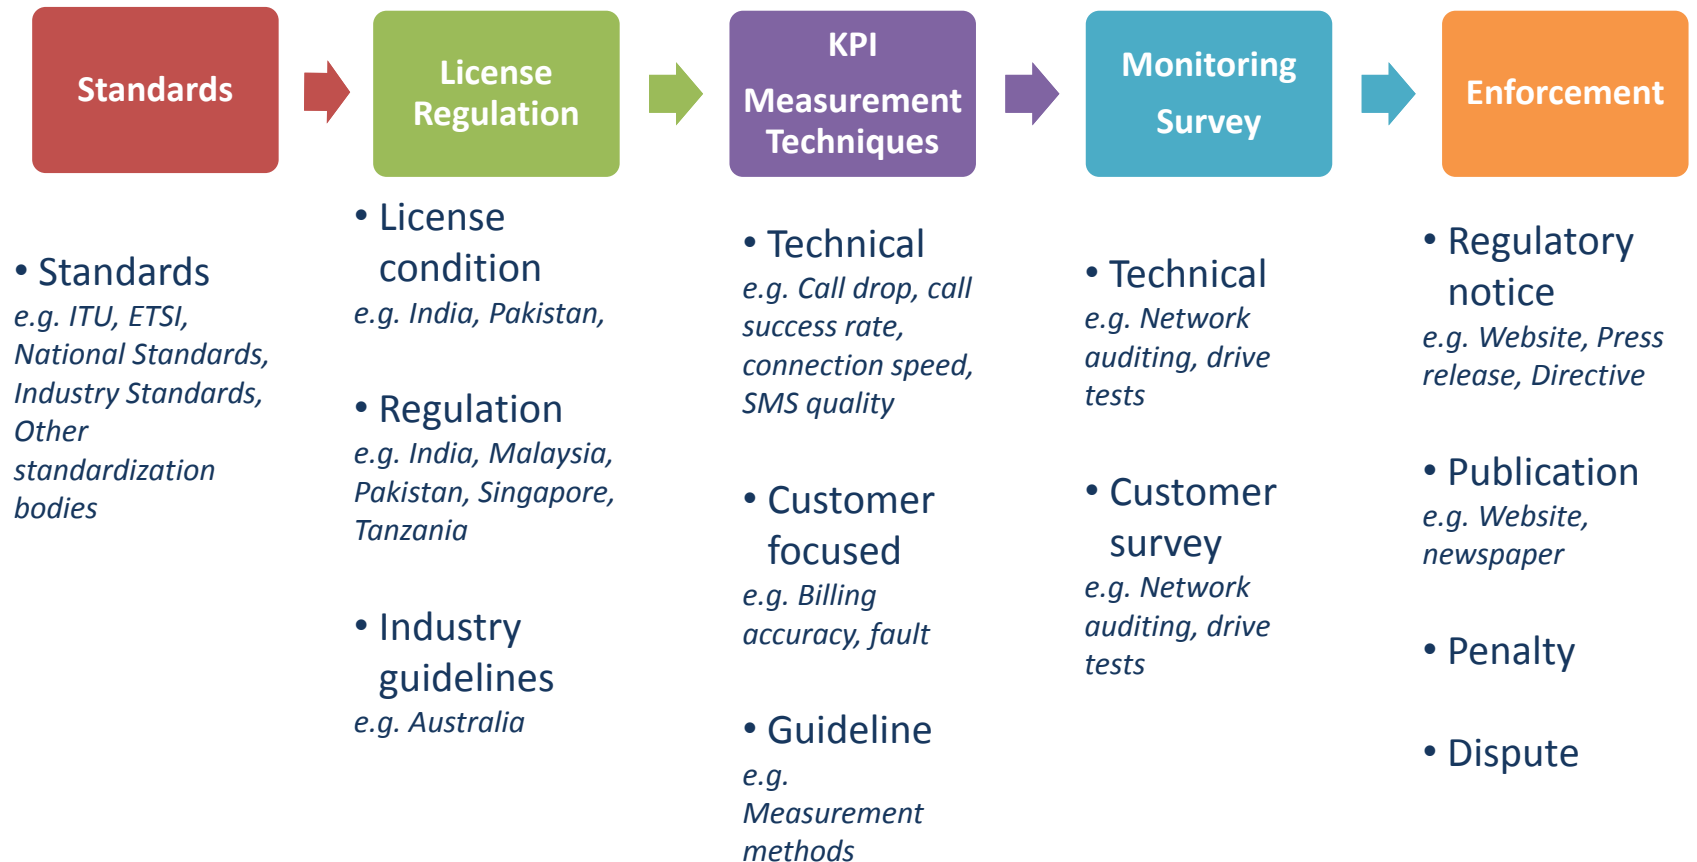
Standards

License Regulation

KPI Measurement Techniques

Monitoring Survey

Enforcement

• Standards
e.g. ITU, ETSI, National Standards, Industry Standards, Other standardization bodies

• License condition
e.g. India, Pakistan,

• Regulation
e.g. India, Malaysia, Pakistan, Singapore, Tanzania

• Industry guidelines
e.g. Australia

• Technical
e.g. Call drop, call success rate, connection speed, SMS quality

• Customer focused
e.g. Billing accuracy, fault

• Guideline
e.g. Measurement methods

• Technical
e.g. Network auditing, drive tests

• Customer survey
e.g. Network auditing, drive tests

• Regulatory notice
e.g. Website, Press release, Directive

• Publication
e.g. Website, newspaper

• Penalty

• Dispute